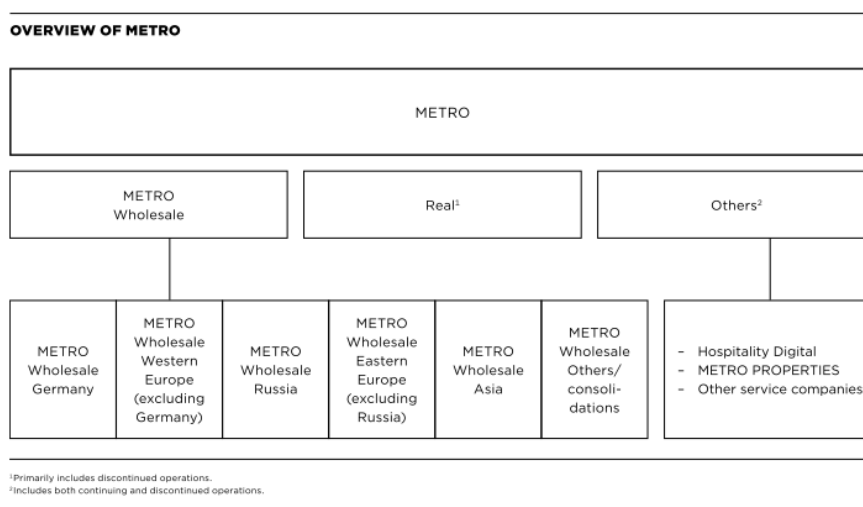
OVERVIEW OF METRO

METRO

METRO Wholesale

Real$^{1}$

Others$^{2}$

METRO Wholesale Germany

METRO Wholesale Western Europe (excluding Germany)

METRO Wholesale Russia

METRO Wholesale Eastern Europe (excluding Russia)

METRO Wholesale Asia

METRO Wholesale Others/ consolidations

- Hospitality Digital
- METRO PROPERTIES
- Other service companies

$^{1}$Primarily includes discontinued operations.
$^{2}$Includes both continuing and discontinued operations.